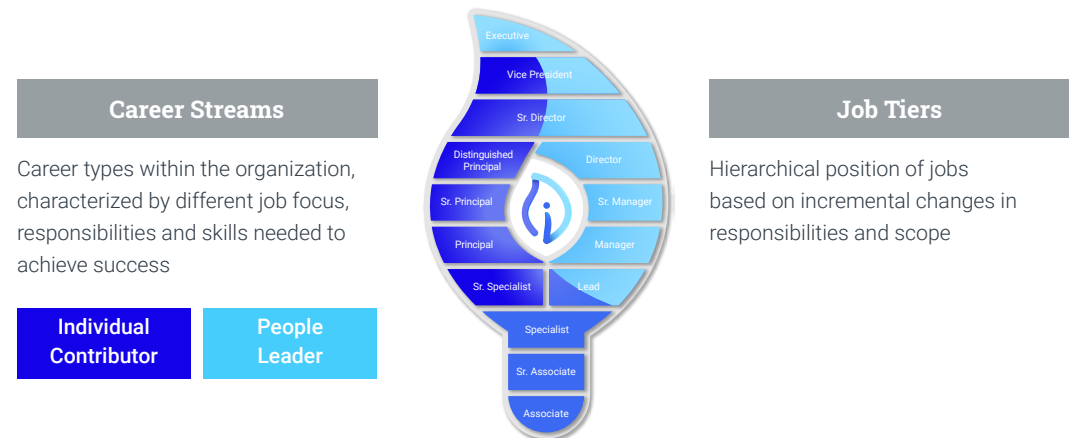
Career Streams

Career types within the organization, characterized by different job focus, responsibilities and skills needed to achieve success

Individual Contributor

People Leader

Executive

Vice President

Sr. Director

Distinguished Principal

Director

Sr. Principal

Sr. Manager

Principal

Manager

Sr. Specialist

Lead

Specialist

Sr. Associate

Associate

Job Tiers

Hierarchical position of jobs based on incremental changes in responsibilities and scope